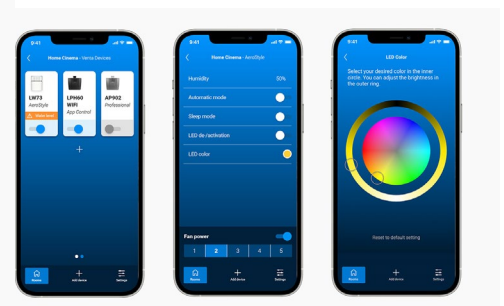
9:41

Home Cinema - Venta Devices

LW73
AeroStyle

LPH60
WiFi
App Control

AP902
Professional

+

Rooms
Add device
Settings

9:41

Home Cinema - AeroStyle

Humidity 50%

Automatic mode

Sleep mode

LED de-activation

LED color

Fan power

1 2 3 4 5

Rooms
Add device
Settings

9:41

LED Color

Select your desired color in the inner circle. You can adjust the brightness in the outer ring.

Reset to default setting

Rooms
Add device
Settings